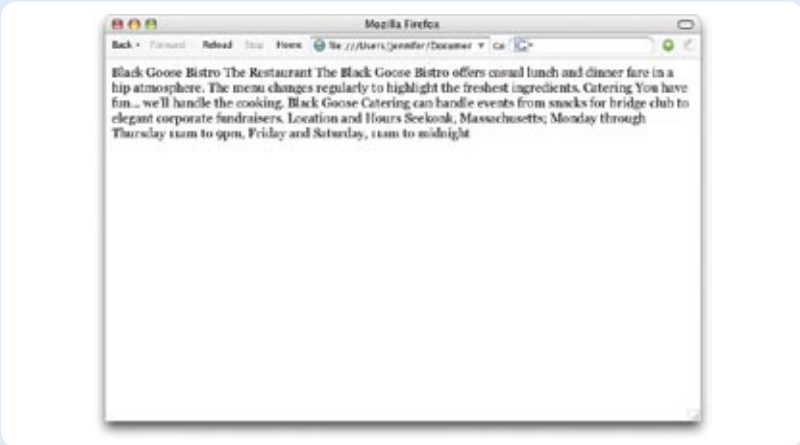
Mozilla Firefox

Back Forward Reload Stop Home file:///Users/jennifer/Documen Go

Black Goose Bistro The Restaurant The Black Goose Bistro offers casual lunch and dinner fare in a hip atmosphere. The menu changes regularly to highlight the freshest ingredients. Catering You have fun... we'll handle the cooking. Black Goose Catering can handle events from snacks for bridge club to elegant corporate fundraisers. Location and Hours Seekonk, Massachusetts; Monday through Thursday 11am to 9pm, Friday and Saturday, 11am to midnight